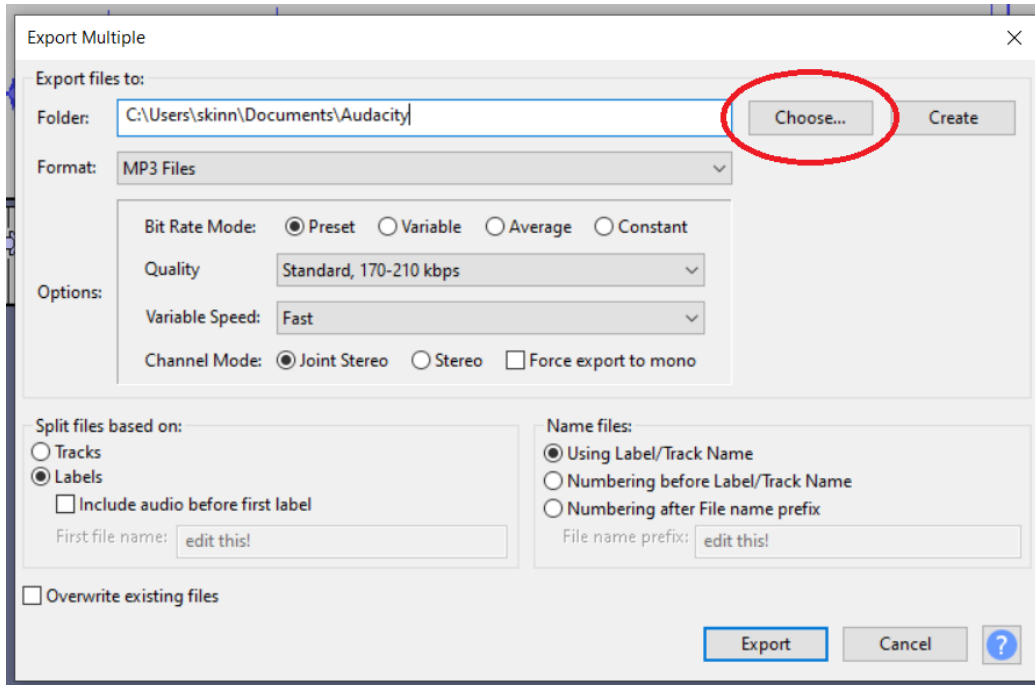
Export Multiple

Export files to:

Folder: C:\Users\skinn\Documents\Audacity

Choose...

Create

Format: MP3 Files

Options:

Bit Rate Mode: Preset Variable Average Constant

Quality Standard, 170-210 kbps

Variable Speed: Fast

Channel Mode: Joint Stereo Stereo Force export to mono

Split files based on:

Tracks

Labels

Include audio before first label

First file name: edit this!

Name files:

Using Label/Track Name

Numbering before Label/Track Name

Numbering after File name prefix

File name prefix: edit this!

Overwrite existing files

Export

Cancel

?